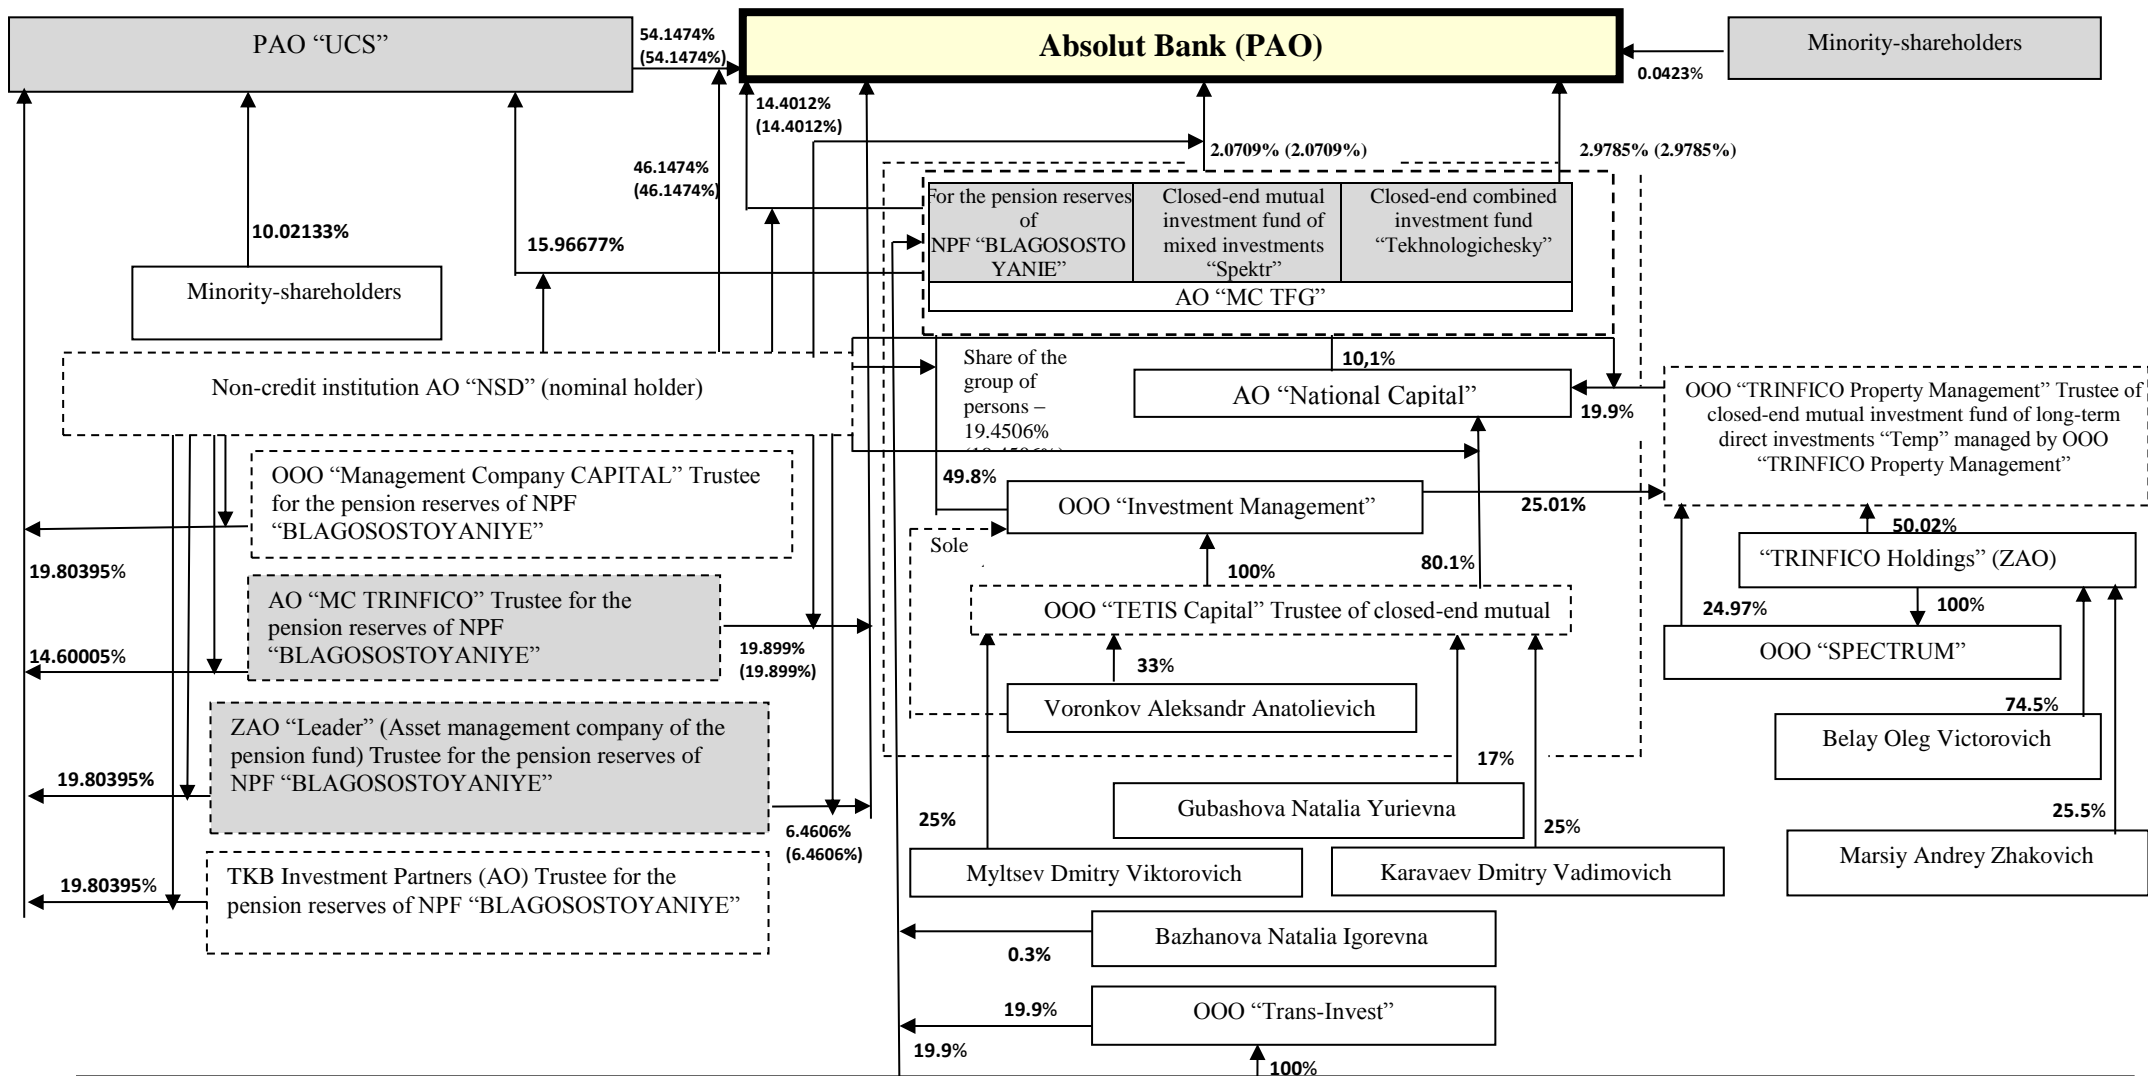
PAO "UCS"

54.1474% (54.1474%)

Absolut Bank (PAO)

Minority-shareholders

0.0423%

14.4012% (14.4012%)

2.0709% (2.0709%)

2.9785% (2.9785%)

46.1474% (46.1474%)

10.02133%

15.96677%

For the pension reserves of NPF "BLAGOSOSTOYANIE"

Closed-end mutual investment fund of mixed investments "Spektr"

Closed-end combined investment fund "Tekhnologichesky"

AO "MC TFG"

Minority-shareholders

Non-credit institution AO "NSD" (nominal holder)

Share of the group of persons – 19.4506% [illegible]

10,1%

AO "National Capital"

19.9%

OOO "TRINFICO Property Management" Trustee of closed-end mutual investment fund of long-term direct investments "Temp" managed by OOO "TRINFICO Property Management"

OOO "Management Company CAPITAL" Trustee for the pension reserves of NPF "BLAGOSOSTOYANIYE"

49.8%

OOO "Investment Management"

25.01%

Sole

50.02%

"TRINFICO Holdings" (ZAO)

19.80395%

100%

80.1%

AO "MC TRINFICO" Trustee for the pension reserves of NPF "BLAGOSOSTOYANIYE"

OOO "TETIS Capital" Trustee of closed-end mutual

24.97%

100%

19.899% (19.899%)

OOO "SPECTRUM"

14.60005%

33%

Voronkov Aleksandr Anatolievich

74.5%

ZAO "Leader" (Asset management company of the pension fund) Trustee for the pension reserves of NPF "BLAGOSOSTOYANIYE"

Belay Oleg Victorovich

17%

19.80395%

Gubashova Natalia Yurievna

6.4606% (6.4606%)

25%

25%

25.5%

Marsiy Andrey Zhakovich

19.80395%

TKB Investment Partners (AO) Trustee for the pension reserves of NPF "BLAGOSOSTOYANIYE"

Myltsev Dmitry Viktorovich

Karavaev Dmitry Vadimovich

Bazhanova Natalia Igorevna

0.3%

19.9%

OOO "Trans-Invest"

19.9%

100%